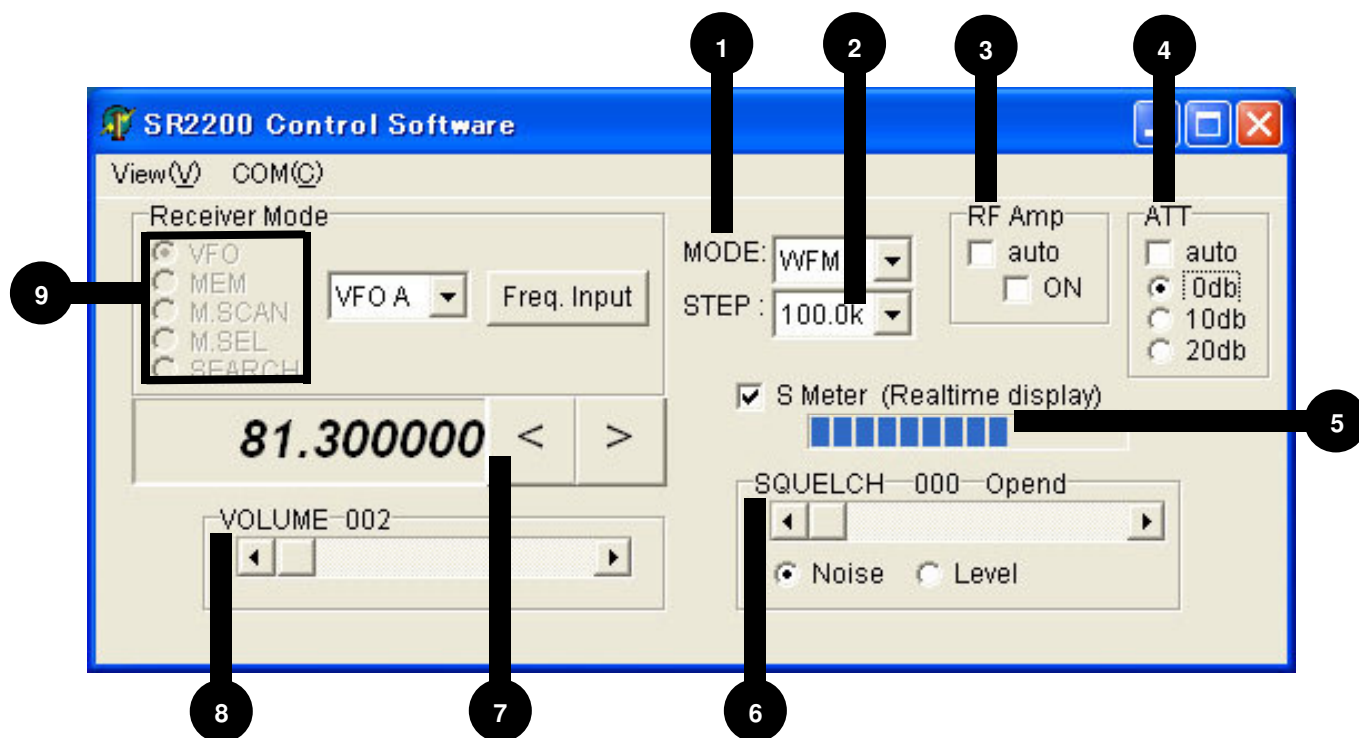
1 2 3 4

SR2200 Control Software

View(V) COM(C)

Receiver Mode

VFO
MEM
M.SCAN
M.SEL
SEARCH

VFO A

Freq. Input

MODE: WFM

STEP : 100.0k

RF Amp
auto
ON

ATT
auto
0db
10db
20db

9

S Meter (Realtime display)

5

81.300000 < >

SQUELCH 000 Opend

VOLUME 002

Noise Level

8 7 6